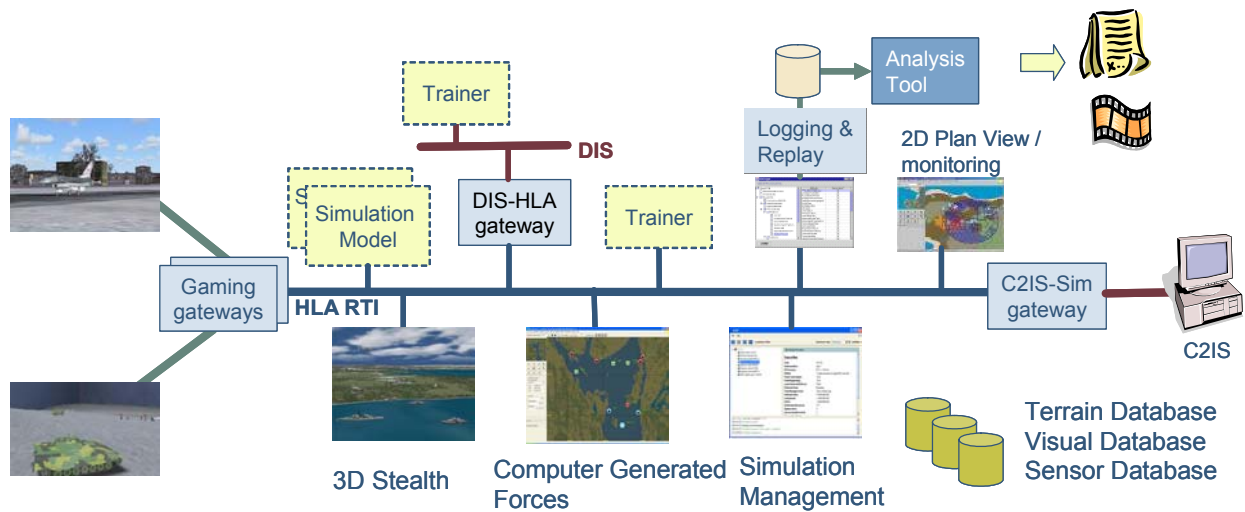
Trainer

DIS

Analysis Tool

Logging & Replay

2D Plan View / monitoring

S

Simulation Model

DIS-HLA gateway

Trainer

Gaming gateways

HLA RTI

C2IS-Sim gateway

C2IS

3D Stealth

Computer Generated Forces

Simulation Management

Terrain Database
Visual Database
Sensor Database